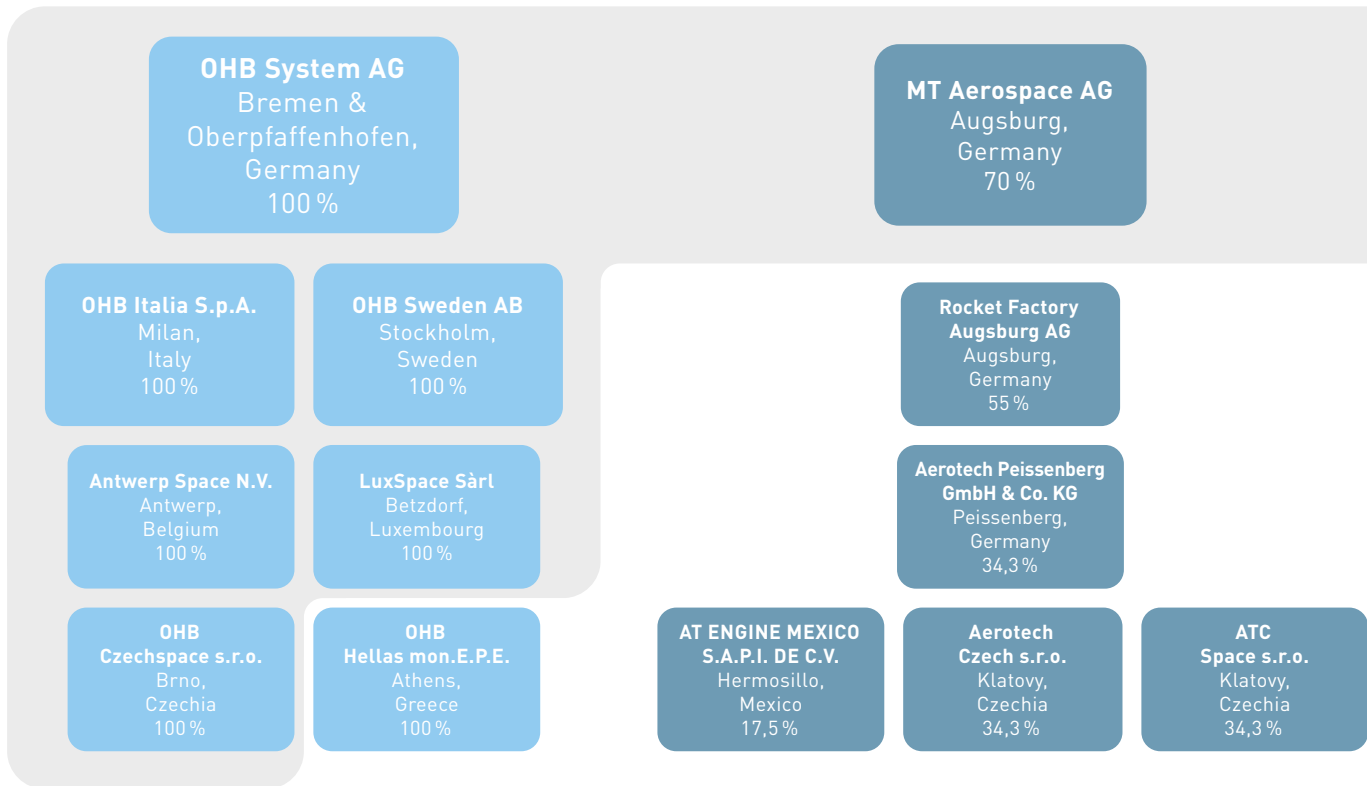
OHB System AG
Bremen & Oberpfaffenhofen, Germany
100 %

MT Aerospace AG
Augsburg, Germany
70 %

OHB Italia S.p.A.
Milan, Italy
100 %

OHB Sweden AB
Stockholm, Sweden
100 %

Rocket Factory Augsburg AG
Augsburg, Germany
55 %

Antwerp Space N.V.
Antwerp, Belgium
100 %

LuxSpace Sàrl
Betzdorf, Luxembourg
100 %

Aerotech Peissenberg GmbH & Co. KG
Peissenberg, Germany
34,3 %

OHB Czechspace s.r.o.
Brno, Czechia
100 %

OHB Hellas mon.E.P.E.
Athens, Greece
100 %

AT ENGINE MEXICO S.A.P.I. DE C.V.
Hermosillo, Mexico
17,5 %

Aerotech Czech s.r.o.
Klatovy, Czechia
34,3 %

ATC Space s.r.o.
Klatovy, Czechia
34,3 %